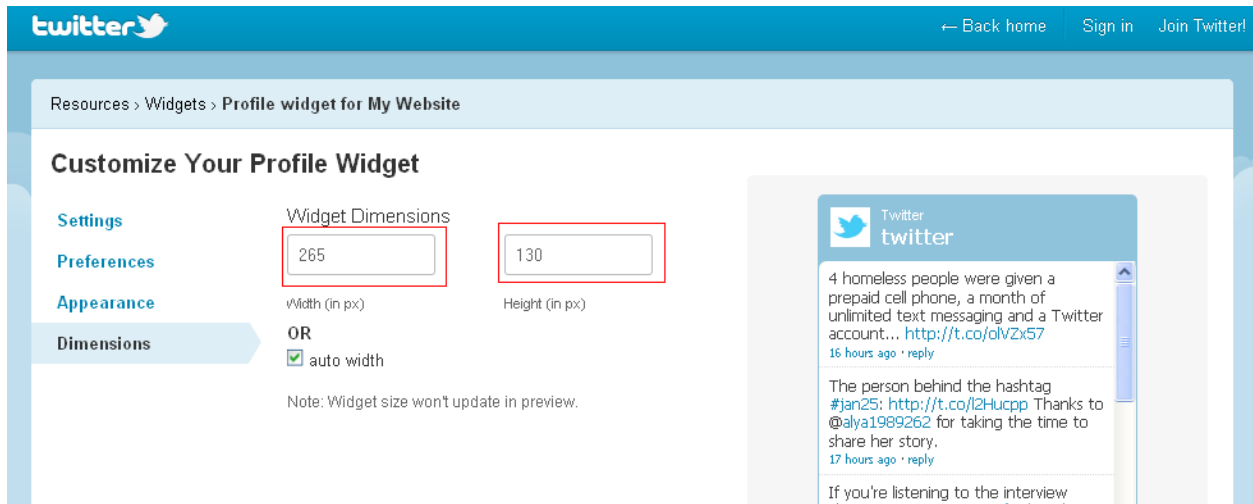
twitter

← Back home Sign in Join Twitter!

Resources › Widgets › Profile widget for My Website

Customize Your Profile Widget

Settings

Preferences

Appearance

Dimensions

Widget Dimensions

265

130

Width (in px)

Height (in px)

OR

auto width

Note: Widget size won't update in preview.

Twitter
twitter

4 homeless people were given a prepaid cell phone, a month of unlimited text messaging and a Twitter account... http://t.co/olVZx57
16 hours ago · reply

The person behind the hashtag #jan25: http://t.co/l2Hucpp Thanks to @alya1989262 for taking the time to share her story.
17 hours ago · reply

If you're listening to the interview